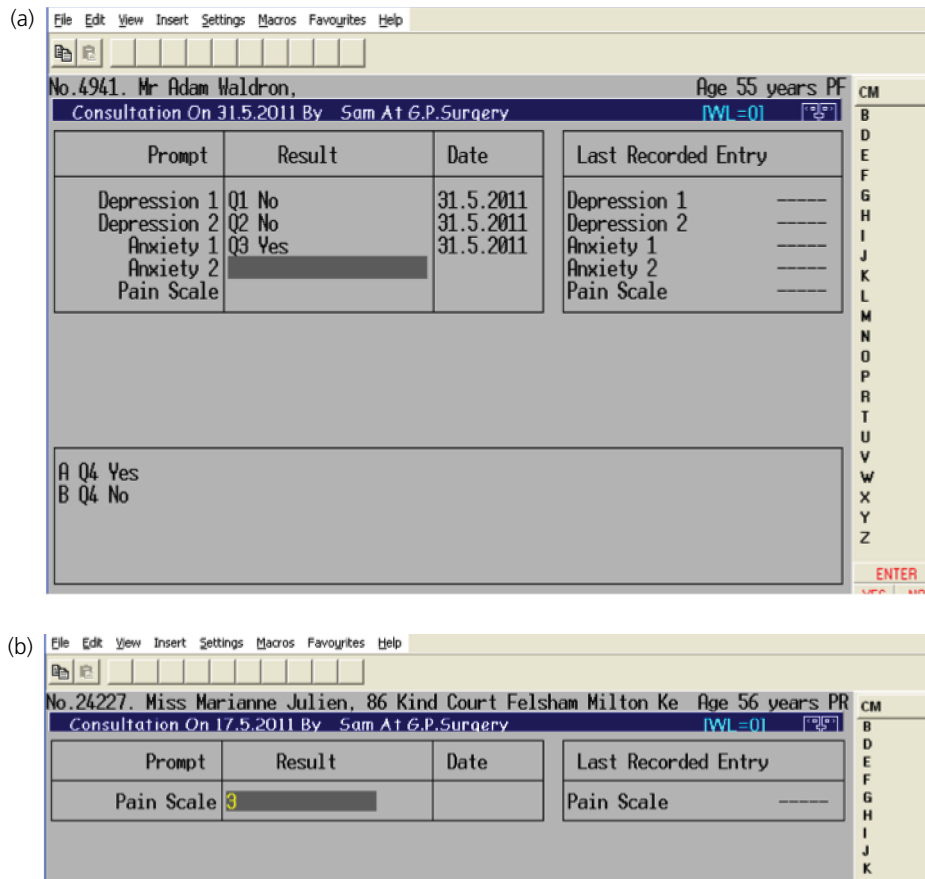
(a)

File Edit View Insert Settings Macros Favourites Help

No.4941. Mr Adam Waldron, Age 55 years PF

Consultation On 31.5.2011 By Sam At G.P.Surgery [WL=0]

| Prompt | Result | Date |
|---|---|---|
| Depression 1 | Q1 No | 31.5.2011 |
| Depression 2 | Q2 No | 31.5.2011 |
| Anxiety 1 | Q3 Yes | 31.5.2011 |
| Anxiety 2 | | |
| Pain Scale | | |

| Last Recorded Entry | |
|---|---|
| Depression 1 | ----- |
| Depression 2 | ----- |
| Anxiety 1 | ----- |
| Anxiety 2 | ----- |
| Pain Scale | ----- |

A Q4 Yes
B Q4 No

CM
B
D
E
F
G
H
I
J
K
L
M
N
O
P
R
T
U
V
W
X
Y
Z
ENTER
YES NO

(b)

File Edit View Insert Settings Macros Favourites Help

No.24227. Miss Marianne Julien, 86 Kind Court Felsham Milton Ke Age 56 years PR

Consultation On 17.5.2011 By Sam At G.P.Surgery [WL=0]

| Prompt | Result | Date |
|---|---|---|
| Pain Scale | 3 | |

| Last Recorded Entry | |
|---|---|
| Pain Scale | ----- |

CM
B
D
E
F
G
H
I
J
K